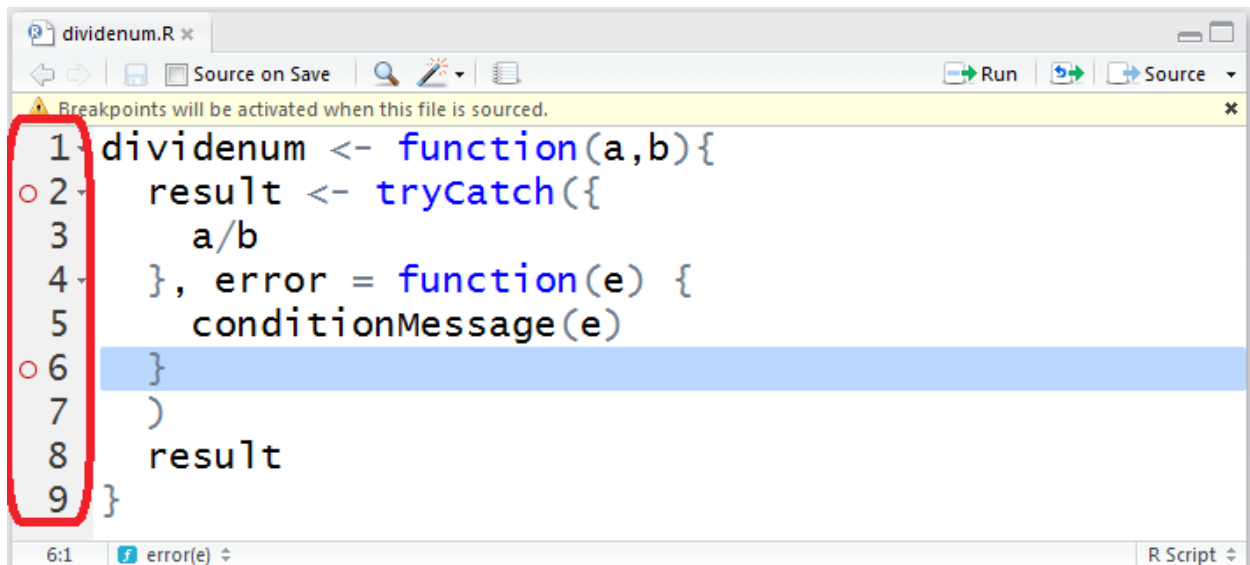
dividenum.R ×

Source on Save

Run

Source

Breakpoints will be activated when this file is sourced.

×

1 dividenum <- function(a,b){
2   result <- tryCatch({
3     a/b
4   }, error = function(e) {
5     conditionMessage(e)
6   }
7   )
8   result
9 }

6:1

error(e)

R Script